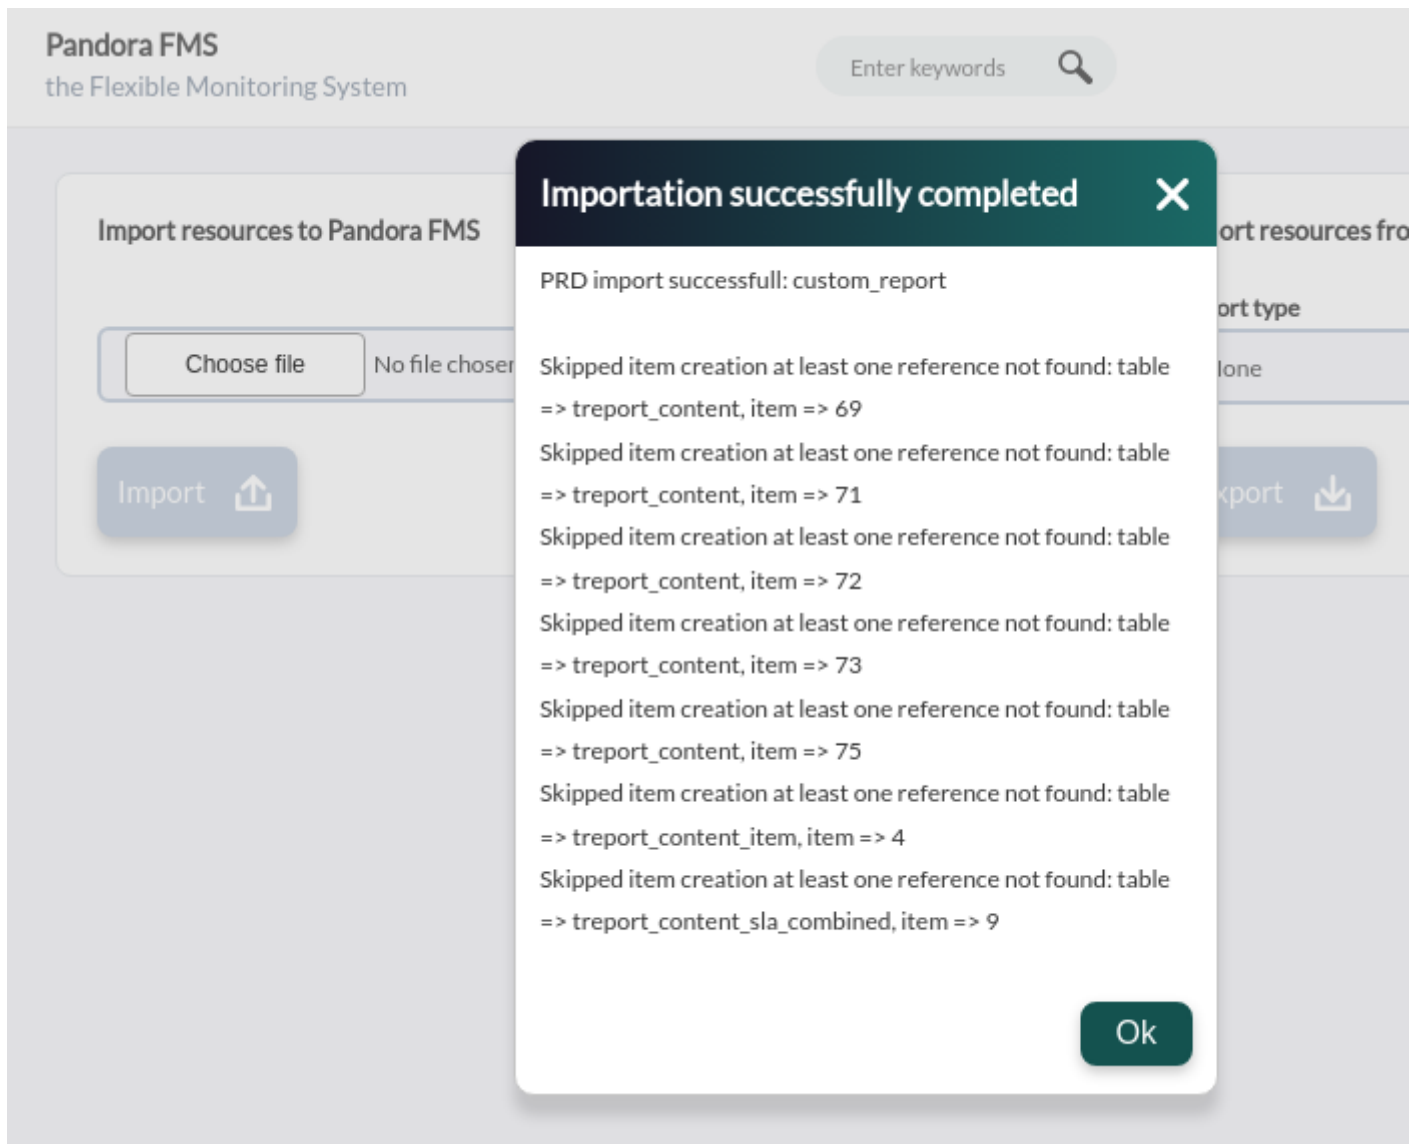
Pandora FMS
the Flexible Monitoring System

Enter keywords

Import resources to Pandora FMS

Choose file No file choser

Import

Importation successfully completed

PRD import successfull: custom_report

Skipped item creation at least one reference not found: table => treport_content, item => 69
Skipped item creation at least one reference not found: table => treport_content, item => 71
Skipped item creation at least one reference not found: table => treport_content, item => 72
Skipped item creation at least one reference not found: table => treport_content, item => 73
Skipped item creation at least one reference not found: table => treport_content, item => 75
Skipped item creation at least one reference not found: table => treport_content_item, item => 4
Skipped item creation at least one reference not found: table => treport_content_sla_combined, item => 9

Ok

ort resources fro

ort type

lone

xport